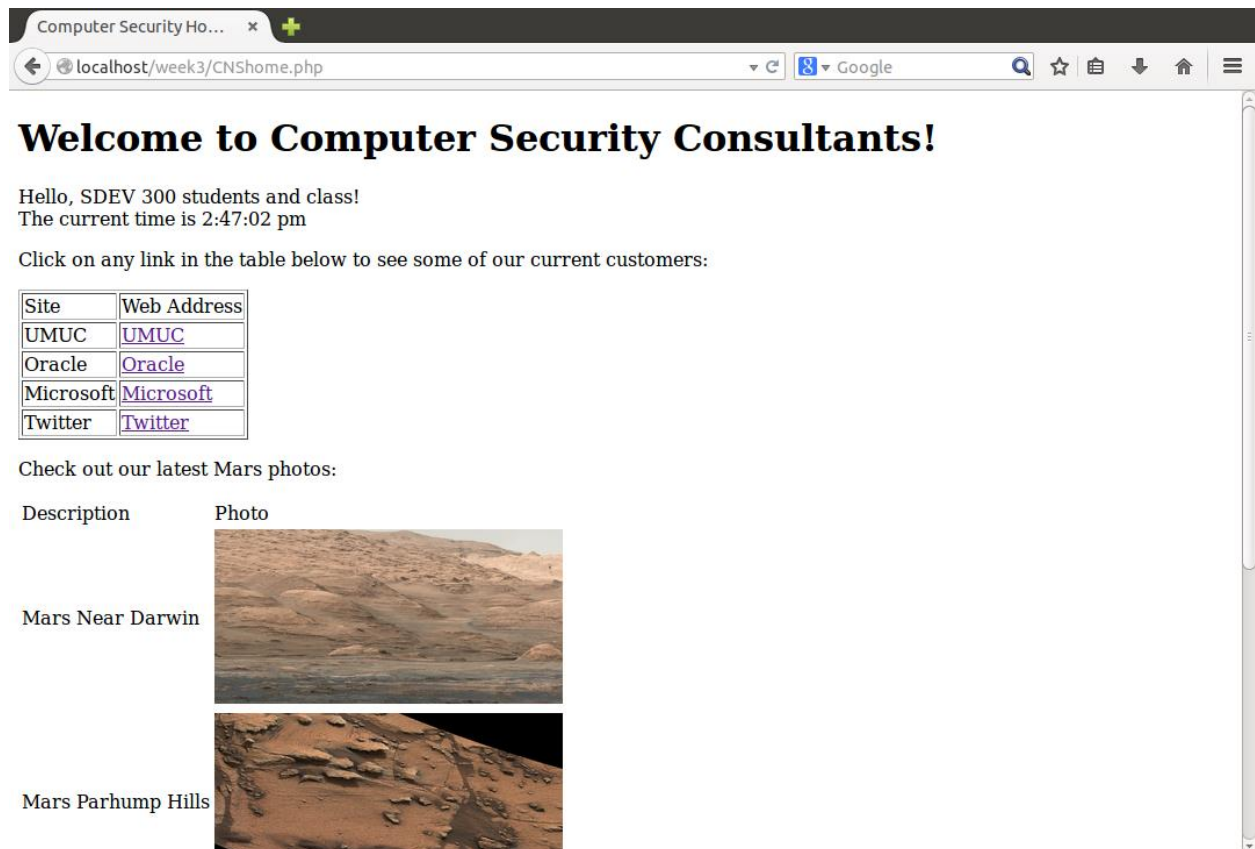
Computer Security Ho... ×

localhost/week3/CNShome.php

Google

# Welcome to Computer Security Consultants!

Hello, SDEV 300 students and class!
The current time is 2:47:02 pm

Click on any link in the table below to see some of our current customers:

| Site | Web Address |
|---|---|
| UMUC | UMUC |
| Oracle | Oracle |
| Microsoft | Microsoft |
| Twitter | Twitter |

Check out our latest Mars photos:

| Description | Photo |
|---|---|
| Mars Near Darwin | |
| Mars Parhump Hills | |